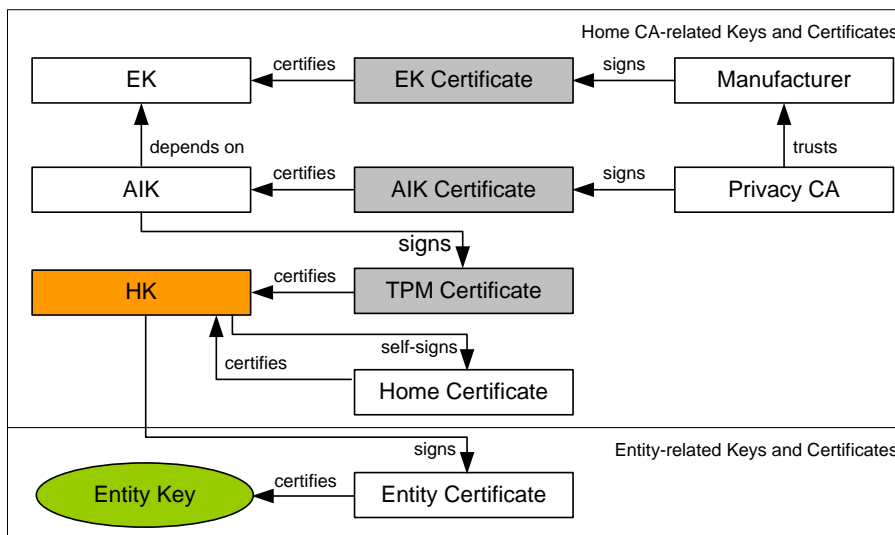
Home CA-related Keys and Certificates

EK

certifies

EK Certificate

signs

Manufacturer

depends on

trusts

AIK

certifies

AIK Certificate

signs

Privacy CA

signs

HK

certifies

TPM Certificate

self-signs

certifies

Home Certificate

Entity-related Keys and Certificates

signs

Entity Key

certifies

Entity Certificate